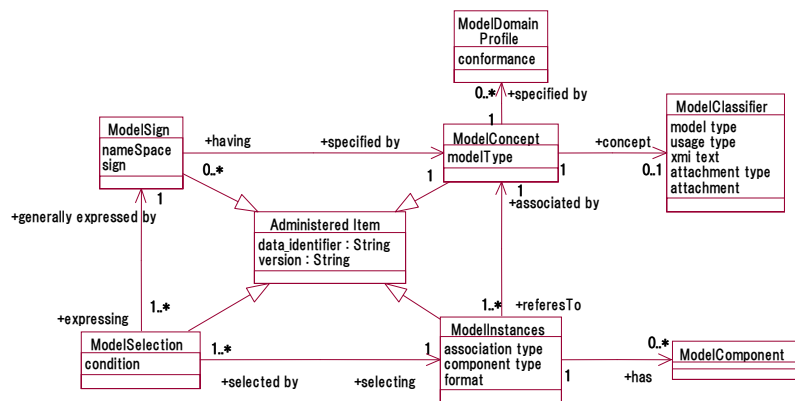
ModelDomain Profile
conformance

0..*
+specified by
1

ModelSign
nameSpace
sign

+having
+specified by

ModelConcept
modelType

+concept

ModelClassifier
model type
usage type
xmi text
attachment type
attachment

0..*
1
1
1
0..1

+generally expressed by
1

Administered Item
data_identifier : String
version : String

1
+associated by

1..*
+expressing

1..*
+referesTo

ModelSelection
condition

1..*
1

ModelInstances
association type
component type
format

0..*
ModelComponent

+selected by
+selecting
1
+has